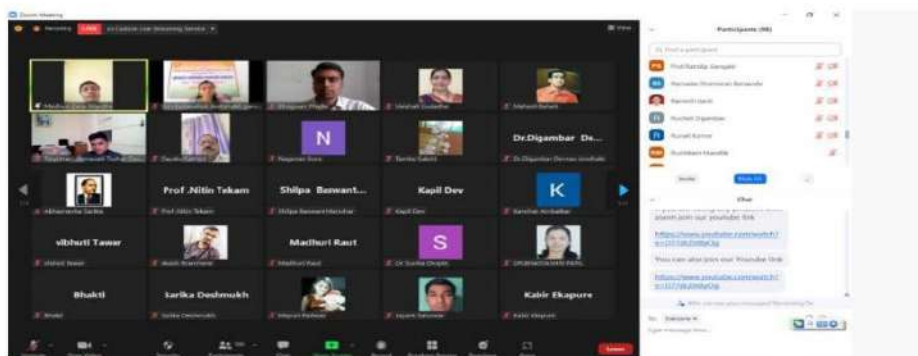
Zoom Meeting

LIVE

Participants (98)

Dr.Digambar Ds...

Prof .Nitin Tekam

Shilpa Banwant...

Kapil Dev

vibhuti Tawar

Madhuri Raut

Bhakti

Sarika Deshmukh

Kabir Ekapure

N

K

S

Chat

https://www.youtube.com/watch?

You can also join our Youtube link

https://www.youtube.com/watch?

Leave